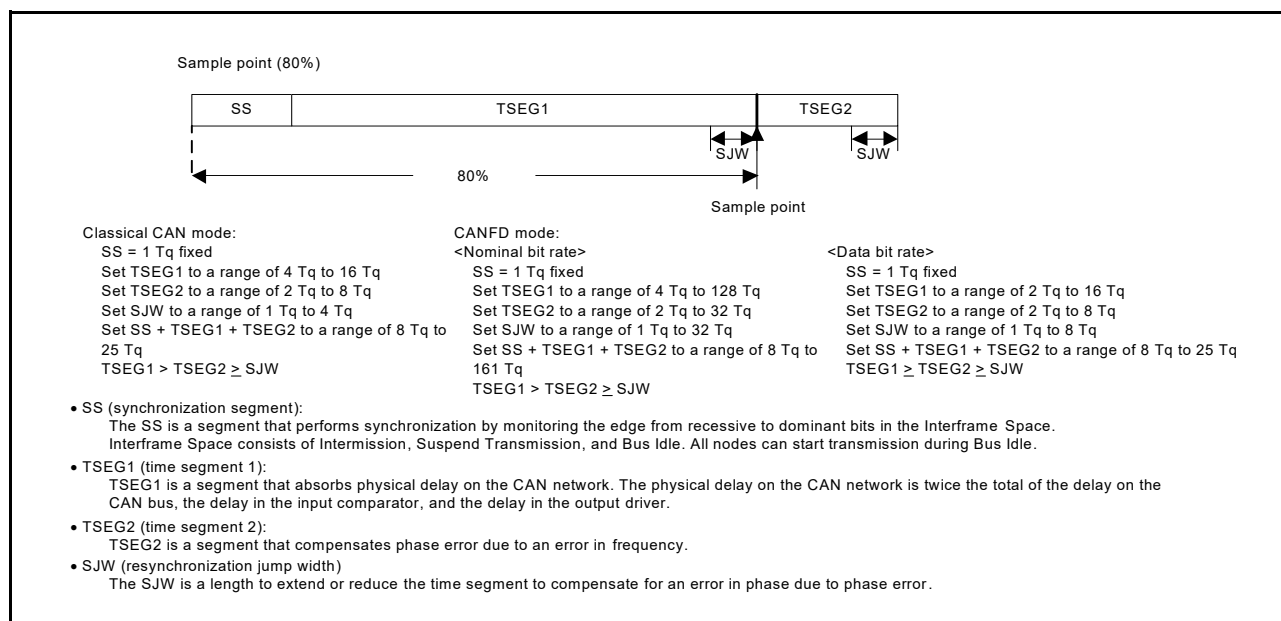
Sample point (80%)

SS

TSEG1

TSEG2

SJW

SJW

80%

Sample point

Classical CAN mode:
SS = 1 Tq fixed
Set TSEG1 to a range of 4 Tq to 16 Tq
Set TSEG2 to a range of 2 Tq to 8 Tq
Set SJW to a range of 1 Tq to 4 Tq
Set SS + TSEG1 + TSEG2 to a range of 8 Tq to 25 Tq
TSEG1 > TSEG2 $\geq$ SJW

CANFD mode:
<Nominal bit rate>
SS = 1 Tq fixed
Set TSEG1 to a range of 4 Tq to 128 Tq
Set TSEG2 to a range of 2 Tq to 32 Tq
Set SJW to a range of 1 Tq to 32 Tq
Set SS + TSEG1 + TSEG2 to a range of 8 Tq to 161 Tq
TSEG1 > TSEG2 $\geq$ SJW

<Data bit rate>
SS = 1 Tq fixed
Set TSEG1 to a range of 2 Tq to 16 Tq
Set TSEG2 to a range of 2 Tq to 8 Tq
Set SJW to a range of 1 Tq to 8 Tq
Set SS + TSEG1 + TSEG2 to a range of 8 Tq to 25 Tq
TSEG1 $\geq$ TSEG2 $\geq$ SJW

• SS (synchronization segment):
The SS is a segment that performs synchronization by monitoring the edge from recessive to dominant bits in the Interframe Space.
Interframe Space consists of Intermission, Suspend Transmission, and Bus Idle. All nodes can start transmission during Bus Idle.

• TSEG1 (time segment 1):
TSEG1 is a segment that absorbs physical delay on the CAN network. The physical delay on the CAN network is twice the total of the delay on the CAN bus, the delay in the input comparator, and the delay in the output driver.

• TSEG2 (time segment 2):
TSEG2 is a segment that compensates phase error due to an error in frequency.

• SJW (resynchronization jump width)
The SJW is a length to extend or reduce the time segment to compensate for an error in phase due to phase error.